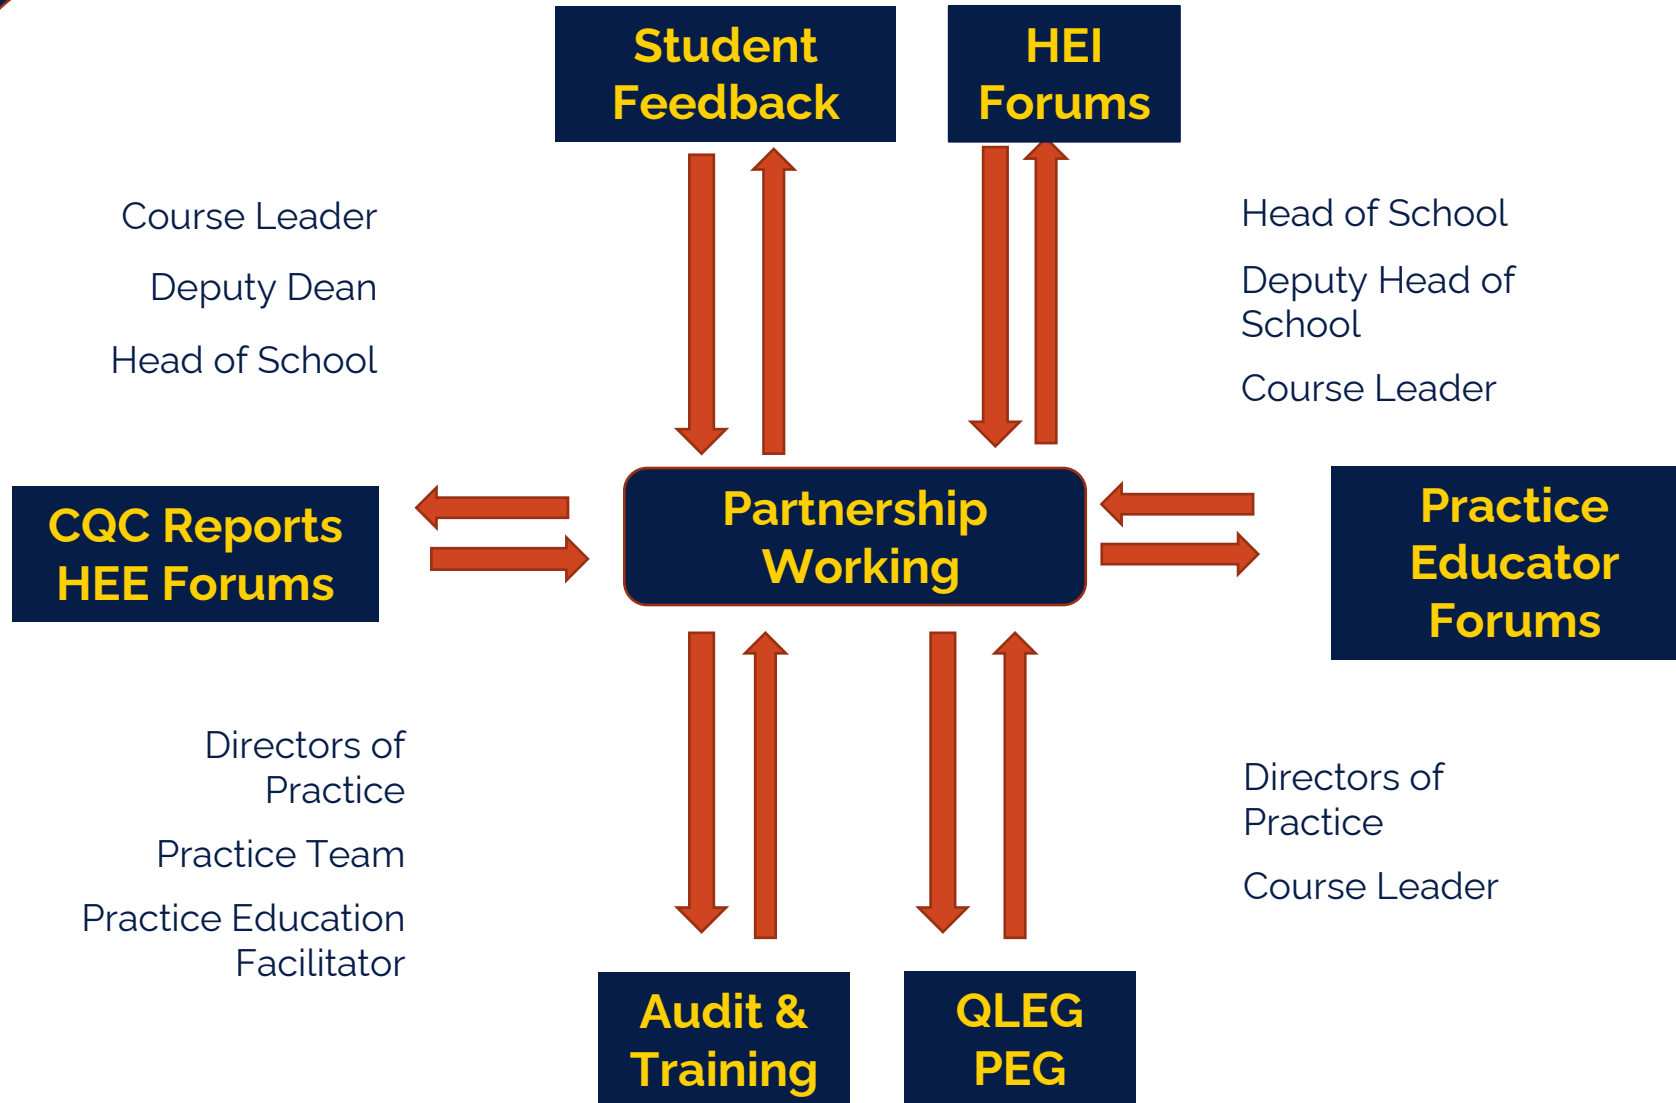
Student Feedback

HEI Forums

Course Leader

Deputy Dean

Head of School

Head of School

Deputy Head of School

Course Leader

CQC Reports HEE Forums

Partnership Working

Practice Educator Forums

Directors of Practice

Practice Team

Practice Education Facilitator

Directors of Practice

Course Leader

Audit & Training

QLEG PEG